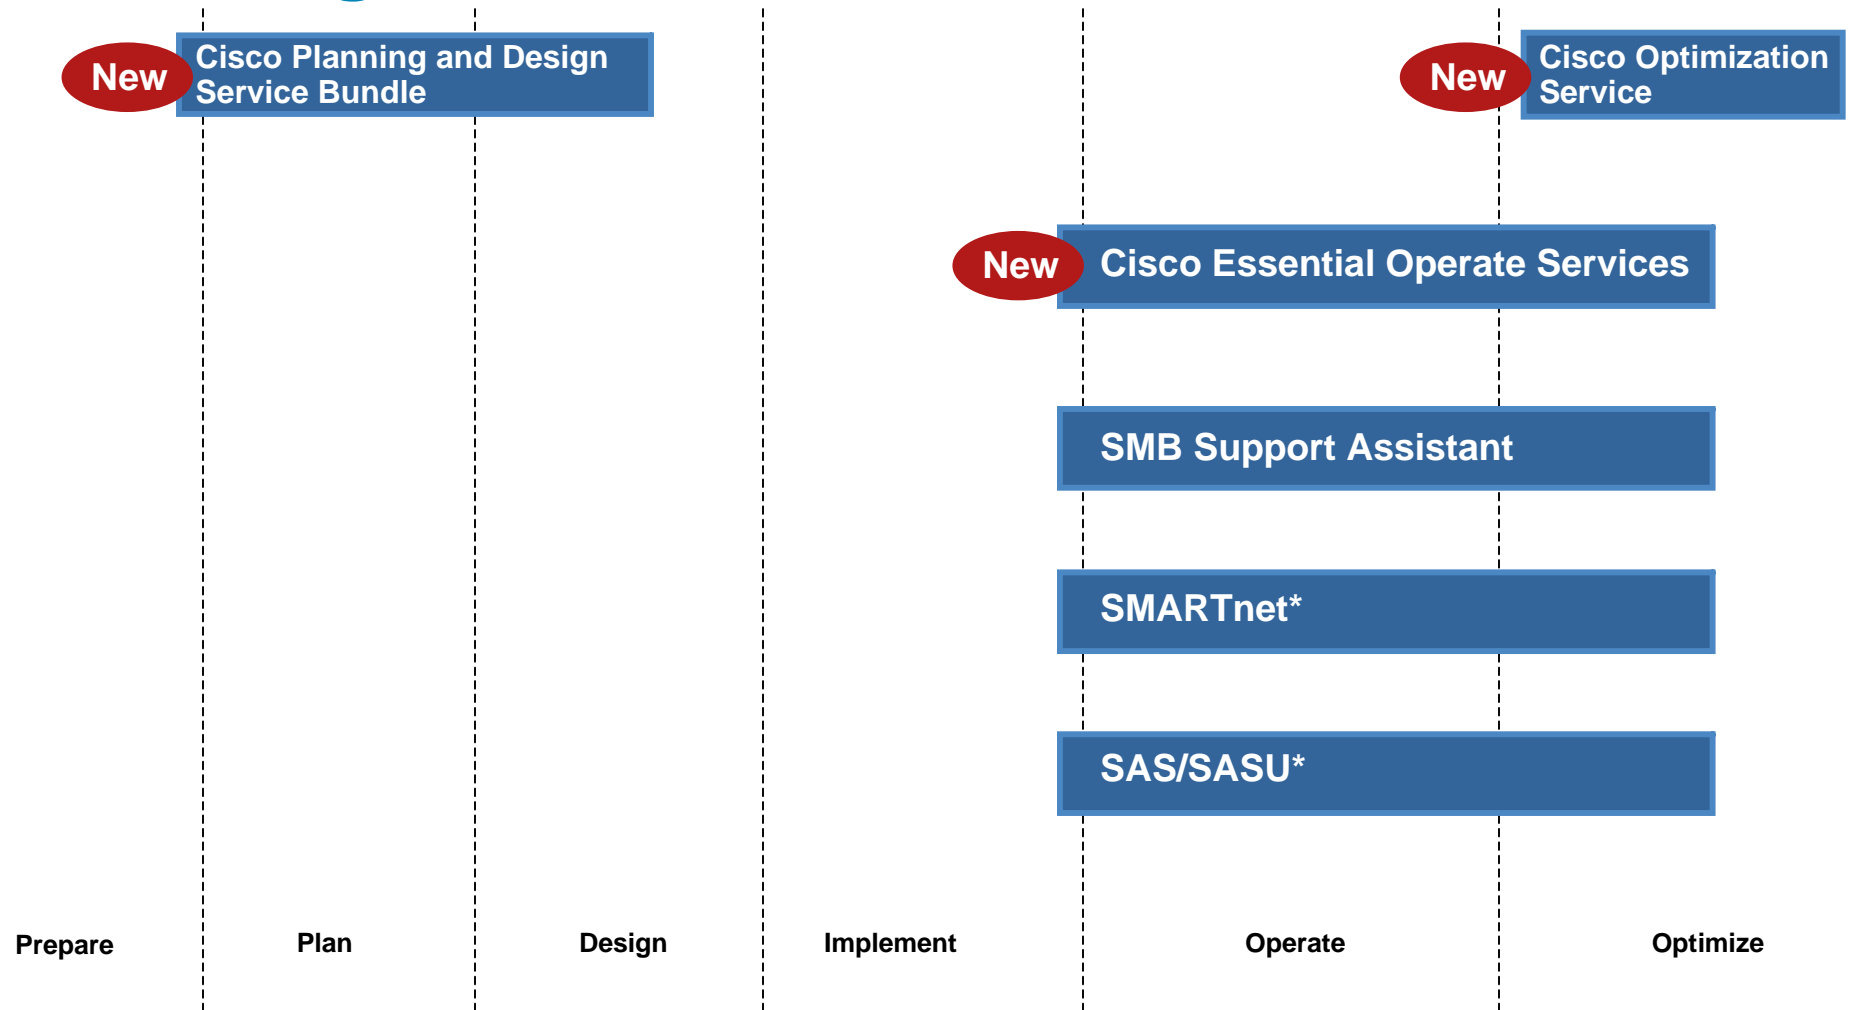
New

Cisco Planning and Design Service Bundle

New

Cisco Optimization Service

New

Cisco Essential Operate Services

SMB Support Assistant

SMARTnet*

SAS/SASU*

Prepare

Plan

Design

Implement

Operate

Optimize